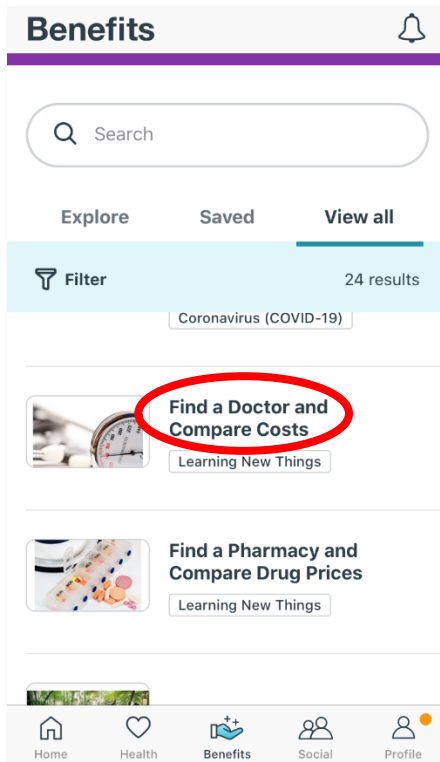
Benefits

Search

Explore Saved View all

Filter 24 results

Coronavirus (COVID-19)

Find a Doctor and Compare Costs
Learning New Things

Find a Pharmacy and Compare Drug Prices
Learning New Things

Home Health Benefits Social Profile